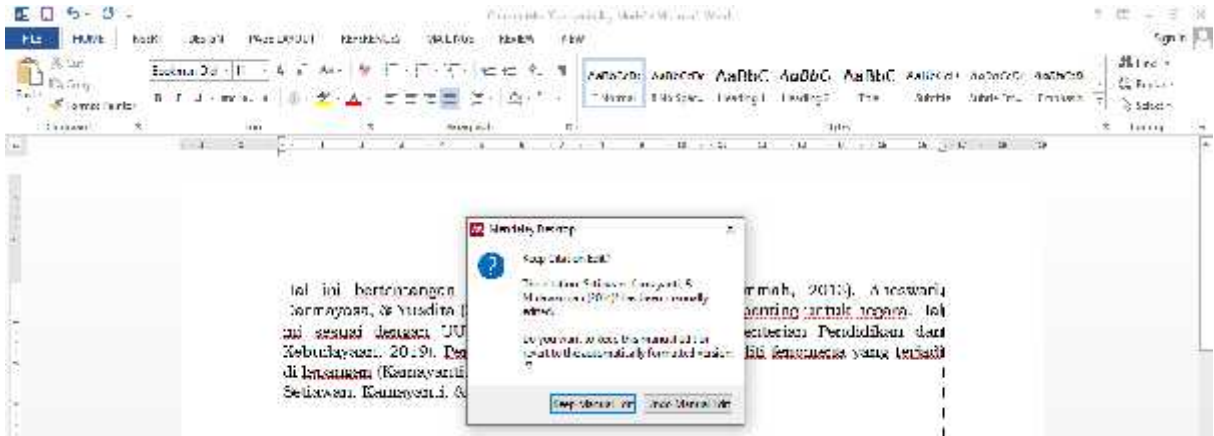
Document1 - Microsoft Word

FILE HOME INSERT DESIGN PAGE LAYOUT REFERENCES MAILINGS REVIEW VIEW

Sign in

Cut
Copy
Paste
Format Painter
Clipboard

Bookman Old
Font

Paragraph

AaBbCcDc AaBbCcDc AaBbC AaBbC AaBbC AaBbCcI AaBbCcDc AaBbCcDc
¶ Normal ¶ No Spac... Heading 1 Heading 2 Title Subtitle Subtle Emp... Emphasis
Styles

Find
Replace
Select
Editing

Mendeley Desktop

Keep Citation Edit?

The citation Setiawan, Kurnayanti, & Mulyani, ... 2019 has been manually edited.

Do you want to keep this manual edit or revert to the automatically formatted version?

Keep Manual Edit Undo Manual Edit

hal ini bertentangan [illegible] ...mah, 2013). Anggawati, Darmayasa, & Yusdita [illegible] ...penting untuk negara. Hal ini sesuai dengan UU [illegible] ...menterian Pendidikan dan Kebudayaan, 2019). Pen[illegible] ...liti fenomena yang terjadi di lapangan (Kurnayanti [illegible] Setiawan, Kurnayanti, & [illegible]